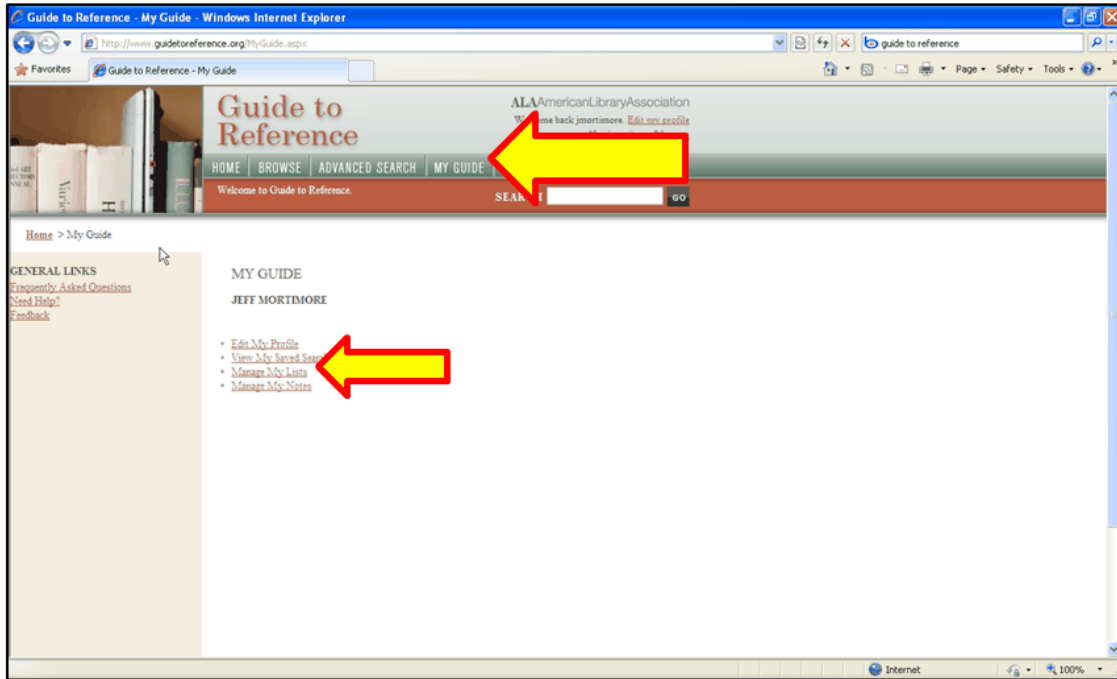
Guide to Reference - My Guide - Windows Internet Explorer

http://www.guidetoreference.org/MyGuide.aspx

guide to reference

Favorites

Guide to Reference - My Guide

Page ▾ Safety ▾ Tools ▾

Guide to Reference

ALA AmericanLibraryAssociation

W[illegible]me back jmortimore. Edit my profile

HOME | BROWSE | ADVANCED SEARCH | MY GUIDE

Welcome to Guide to Reference.

SEAR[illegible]H GO

Home > My Guide

GENERAL LINKS
Frequently Asked Questions
Need Help?
Feedback

MY GUIDE

JEFF MORTIMORE

• Edit My Profile
• View My Saved Sear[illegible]
• Manage My Lists
• Manage My Notes

Internet

100%